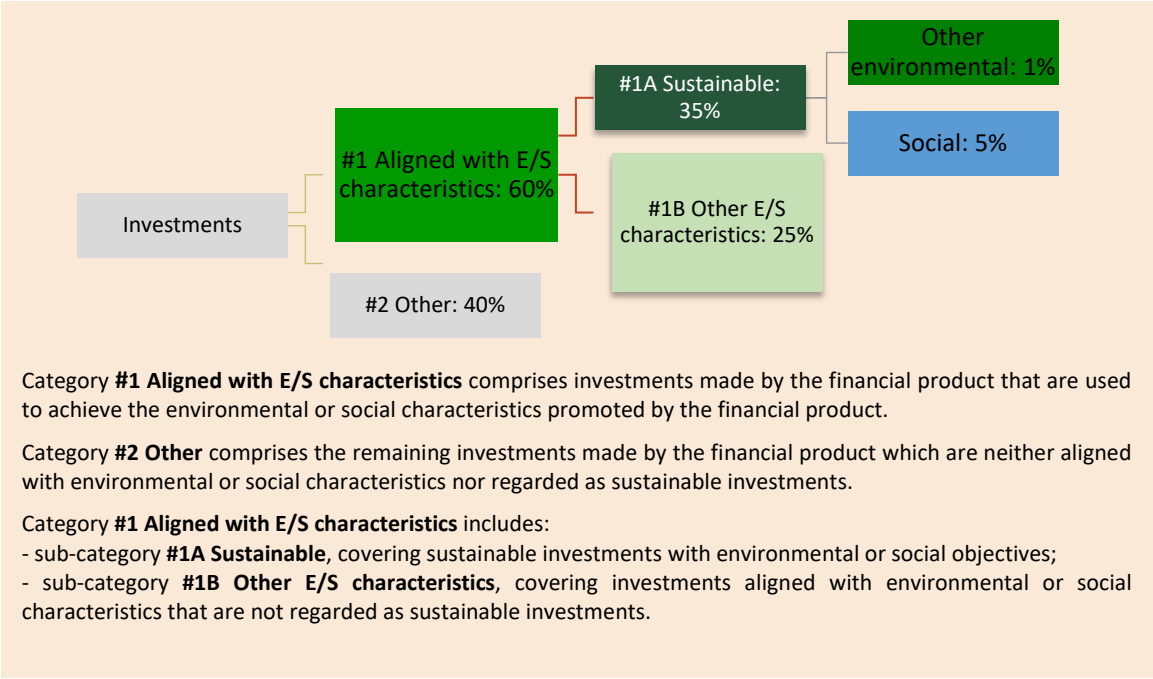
Investments

#1 Aligned with E/S characteristics: 60%

#2 Other: 40%

#1A Sustainable: 35%

#1B Other E/S characteristics: 25%

Other environmental: 1%

Social: 5%

Category **#1 Aligned with E/S characteristics** comprises investments made by the financial product that are used to achieve the environmental or social characteristics promoted by the financial product.

Category **#2 Other** comprises the remaining investments made by the financial product which are neither aligned with environmental or social characteristics nor regarded as sustainable investments.

Category **#1 Aligned with E/S characteristics** includes:
- sub-category **#1A Sustainable**, covering sustainable investments with environmental or social objectives;
- sub-category **#1B Other E/S characteristics**, covering investments aligned with environmental or social characteristics that are not regarded as sustainable investments.